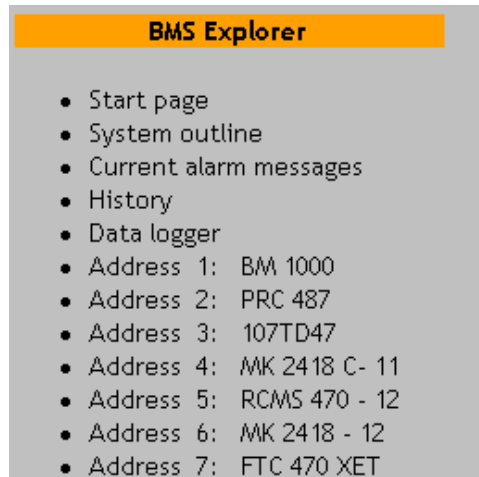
BMS Explorer

- Start page
- System outline
- Current alarm messages
- History
- Data logger
- Address 1: BM 1000
- Address 2: PRC 487
- Address 3: 107TD47
- Address 4: MK 2418 C- 11
- Address 5: RCMS 470 - 12
- Address 6: MK 2418 - 12
- Address 7: FTC 470 XET